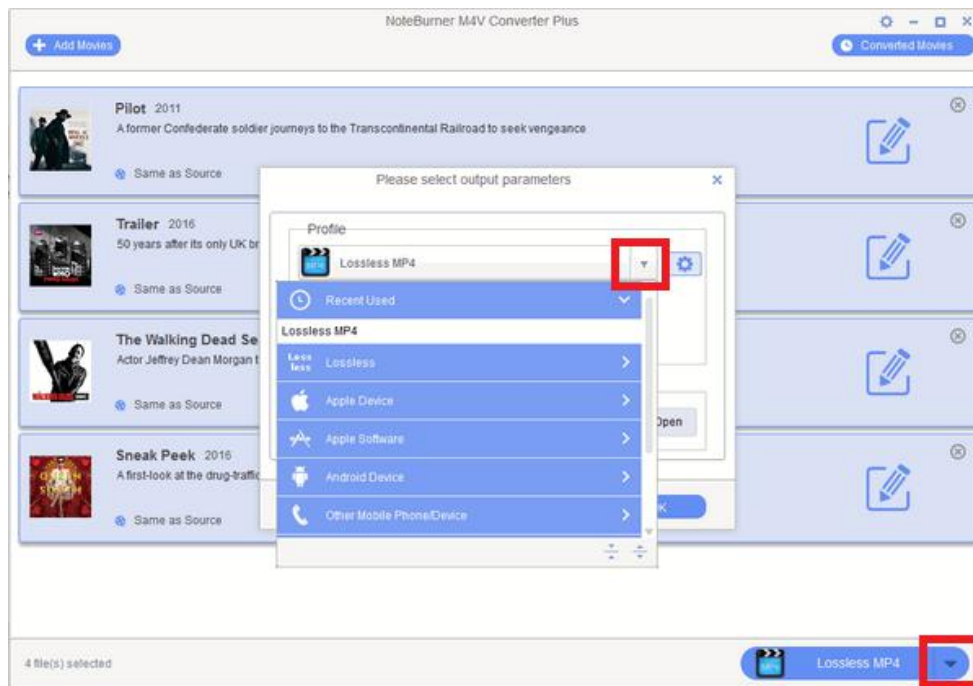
NoteBurner M4V Converter Plus

Add Movies

Converted Movies

Pilot 2011
A former Confederate soldier journeys to the Transcontinental Railroad to seek vengeance

Same as Source

Trailer 2016
50 years after its only UK br

Same as Source

The Walking Dead Se
Actor Jeffrey Dean Morgan t

Same as Source

Sneak Peek 2016
A first-look at the drug-traffic

Same as Source

Please select output parameters

Profile

Lossless MP4

Recent Used

Lossless MP4

Lossless

Apple Device

Apple Software

Android Device

Other Mobile Phone/Device

Open

K

4 file(s) selected

Lossless MP4